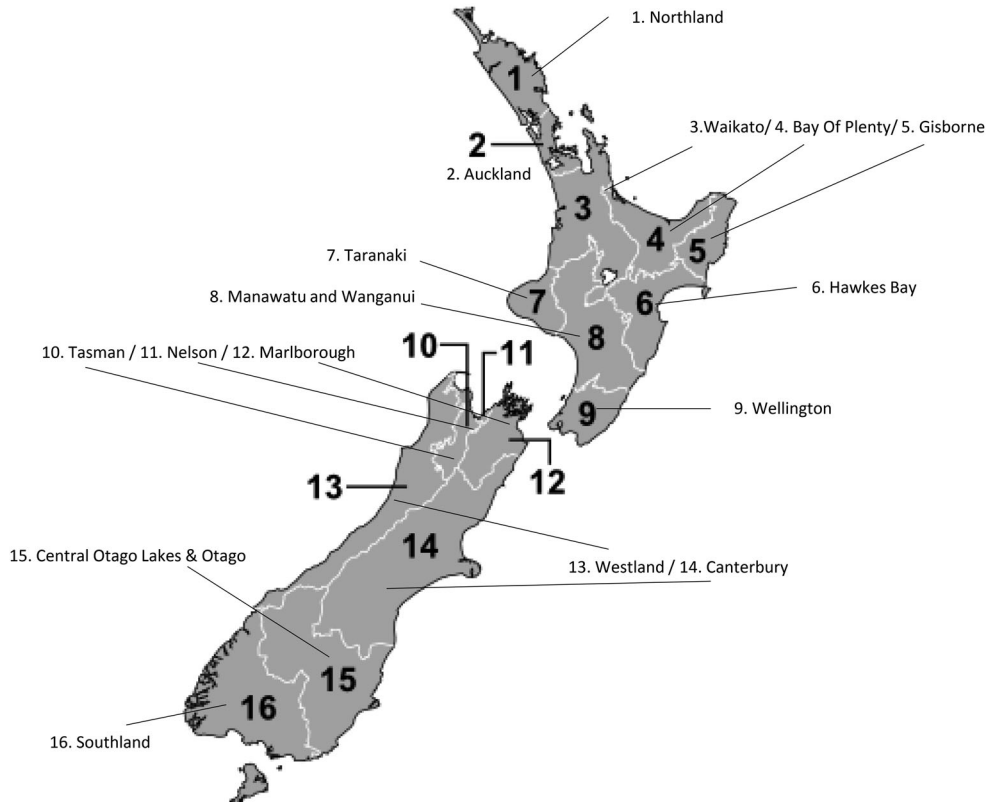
1. Northland

1

2

2. Auckland

3.Waikato/ 4. Bay Of Plenty/ 5. Gisborne

3

4

5

7. Taranaki

7

6

6. Hawkes Bay

8. Manawatu and Wanganui

8

10. Tasman / 11. Nelson / 12. Marlborough

10

11

9

9. Wellington

12

13

14

13. Westland / 14. Canterbury

15. Central Otago Lakes & Otago

15

16

16. Southland